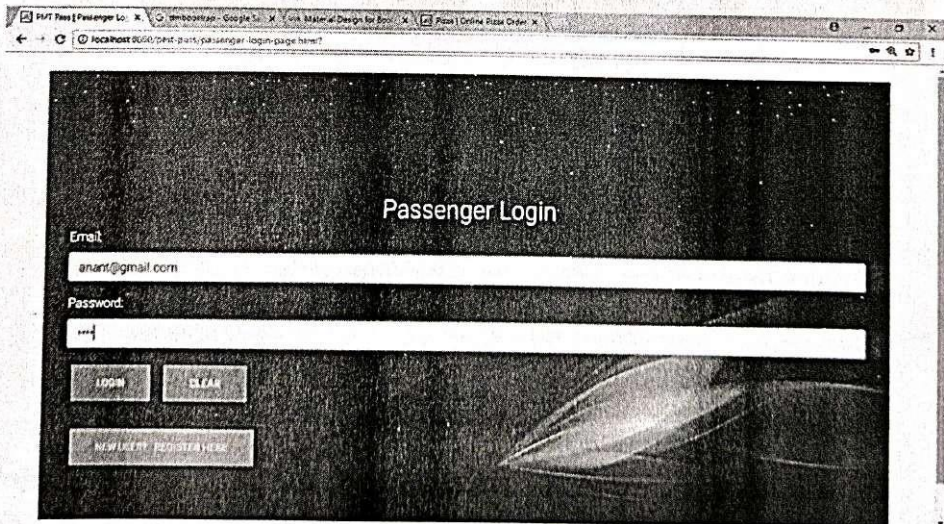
PMT Pass | Passenger Lo ×
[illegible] - Google S ×
Material Design for Boo ×
Pizza | Online Pizza Order ×
localhost:8080/pmt-pass/passenger-login-page.html?

Passenger Login

Email:

anant@gmail.com

Password:

LOGIN

CLEAR

NEW USER? REGISTER HERE